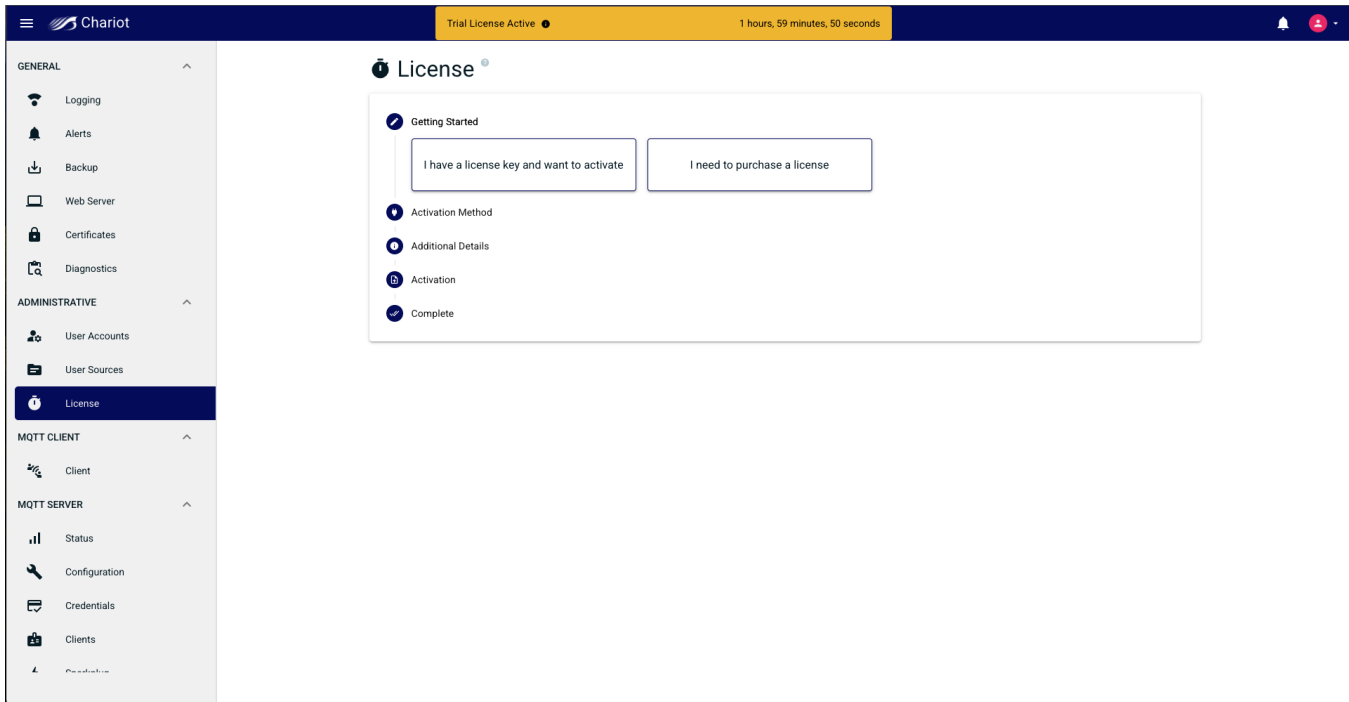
Chariot

Trial License Active

1 hours, 59 minutes, 50 seconds

GENERAL

Logging

Alerts

Backup

Web Server

Certificates

Diagnostics

ADMINISTRATIVE

User Accounts

User Sources

License

MQTT CLIENT

Client

MQTT SERVER

Status

Configuration

Credentials

Clients

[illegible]

License

Getting Started

I have a license key and want to activate

I need to purchase a license

Activation Method

Additional Details

Activation

Complete